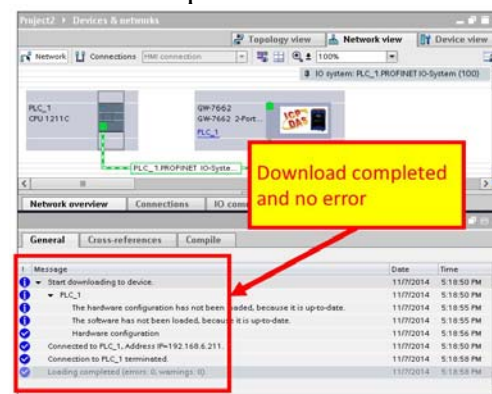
Project2 ▸ Devices & networks

Topology view | Network view | Device view

Network | Connections | HMI connection | 100%

IO system: PLC_1.PROFINET IO-System (100)

PLC_1
CPU 1211C

GW-7662
GW-7662 2-Port...
PLC_1

PLC_1.PROFINET IO-Syste...

Download completed and no error

Network overview | Connections | IO com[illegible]

General | Cross-references | Compile

! | Message | Date | Time
Start downloading to device. | 11/7/2014 | 5:18:50 PM
PLC_1 | 11/7/2014 | 5:18:50 PM
The hardware configuration has not been loaded, because it is up-to-date. | 11/7/2014 | 5:18:55 PM
The software has not been loaded, because it is up-to-date. | 11/7/2014 | 5:18:55 PM
Hardware configuration | 11/7/2014 | 5:18:56 PM
Connected to PLC_1, Address IP=192.168.6.211. | 11/7/2014 | 5:18:50 PM
Connection to PLC_1 terminated. | 11/7/2014 | 5:18:58 PM
Loading completed (errors: 0; warnings: 0). | 11/7/2014 | 5:18:58 PM